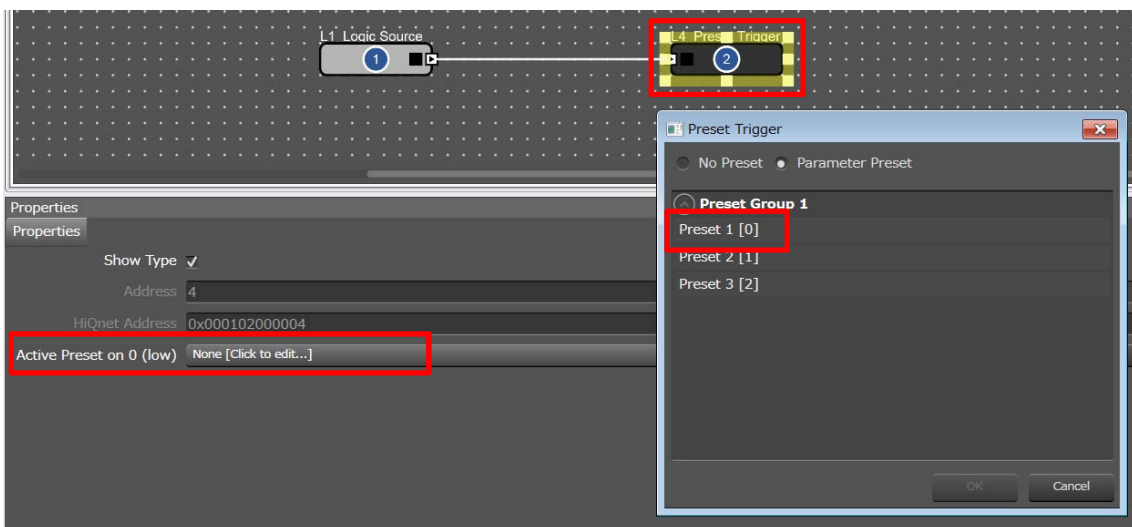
L1 Logic Source
1
L4 Preset Trigger
2

Preset Trigger
No Preset Parameter Preset
Preset Group 1
Preset 1 [0]
Preset 2 [1]
Preset 3 [2]
OK
Cancel

Properties
Properties
Show Type ✓
Address 4
HiQnet Address 0x000102000004
Active Preset on 0 (low) None [Click to edit...]